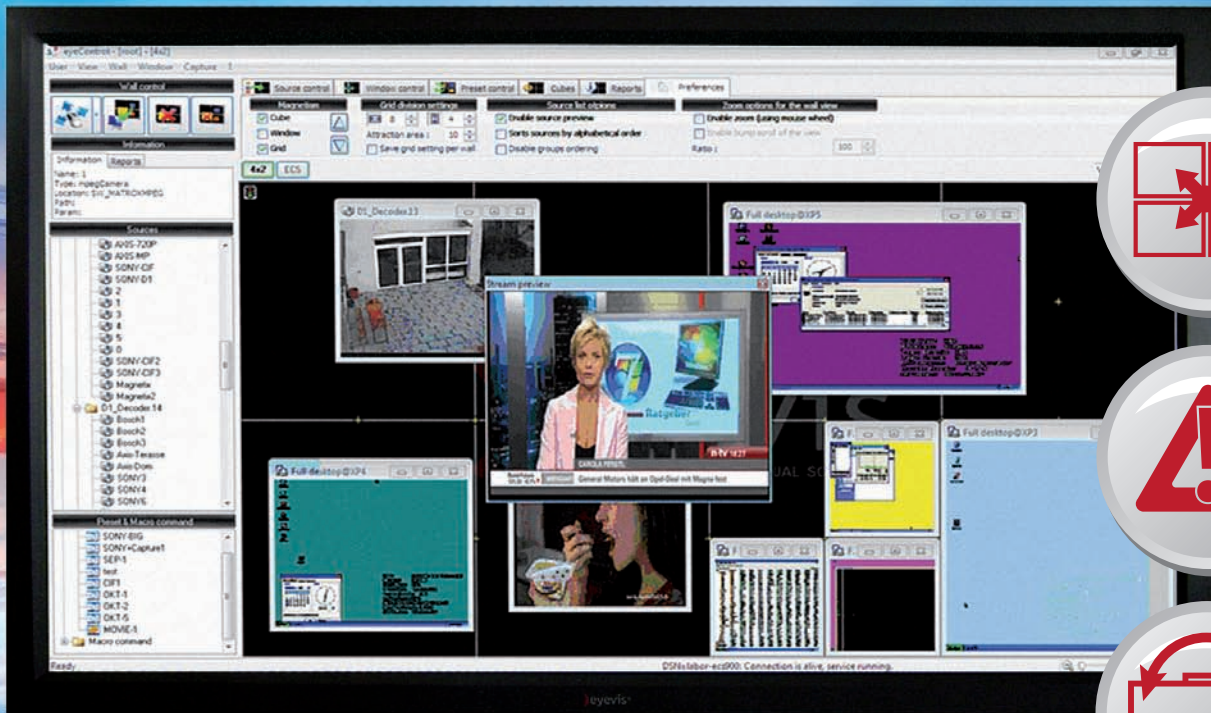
eyeControl - [root] - [4x2]
User View Wall Window Capture ?

Wall control
Information
Information Reports
Name: 1
Type: mpegCamera
Location: DVI_MATROXMPEG
Path:
Param:

Sources
AXIS-720P
AXIS-MP
SONY-CIF
SONY-D1
2
1
3
4
5
0
SONY-CIF2
SONY-CIF3
Magnetix
Magnetix2
D1_Decoder14
Bosch1
Bosch2
Bosch3
Axis-Terasse
Axis-Dom
SONY3
SONY4
SONY6

Preset & Macro command
SONY-BIG
SONY+Capture1
SEP-1
test
CIF1
OKT-1
OKT-2
OKT-5
MOVIE-1
Macro command

Source control | Window control | Preset control | Cubes | Reports | Preferences

Magnetism
Cube
Window
Grid

Grid division settings
8 4
Attraction area : 10
Save grid setting per wall

Source list options
Enable source preview
Sorts sources by alphabetical order
Disable groups ordering

Zoom options for the wall view
Enable zoom (using mouse wheel)
Enable bump scroll of the view
Ratio : 100

4x2 ECS

D1_Decoder13
Full desktop@XP5
Stream preview
Ratgeber
CAROLA FERSTL
General Motors teilt an Opel-Deal mit Magna fest
n-tv
Full desktop@XP4
Full desktop@XP3

Ready
DSN=labor-ecd000: Connection is alive, service running.

eyevis